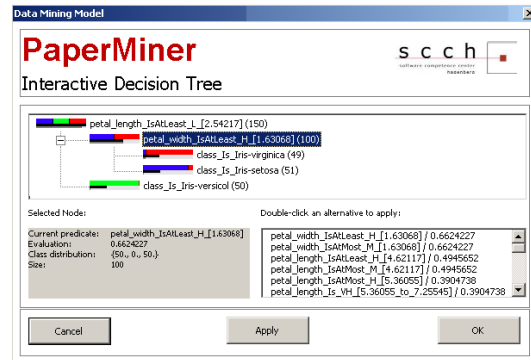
Data Mining Model

PaperMiner
Interactive Decision Tree

s c c h
software competence center hagenberg

petal_length_IsAtLeast_L_[2.54217] (150)
petal_width_IsAtLeast_H_[1.63068] (100)
class_Is_Iris-virginica (49)
class_Is_Iris-setosa (51)
class_Is_Iris-versicol (50)

Selected Node:

Current predicate: petal_width_IsAtLeast_H_[1.63068]
Evaluation: 0.6624227
Class distribution: {50., 0., 50.}
Size: 100

Double-click an alternative to apply:

petal_width_IsAtLeast_H_[1.63068] / 0.6624227
petal_width_IsAtMost_M_[1.63068] / 0.6624227
petal_length_IsAtLeast_H_[4.62117] / 0.4945652
petal_length_IsAtMost_M_[4.62117] / 0.4945652
petal_length_IsAtMost_H_[5.36055] / 0.3904738
petal_length_Is_VH_[5.36055_to_7.25545] / 0.3904738

Cancel
Apply
OK